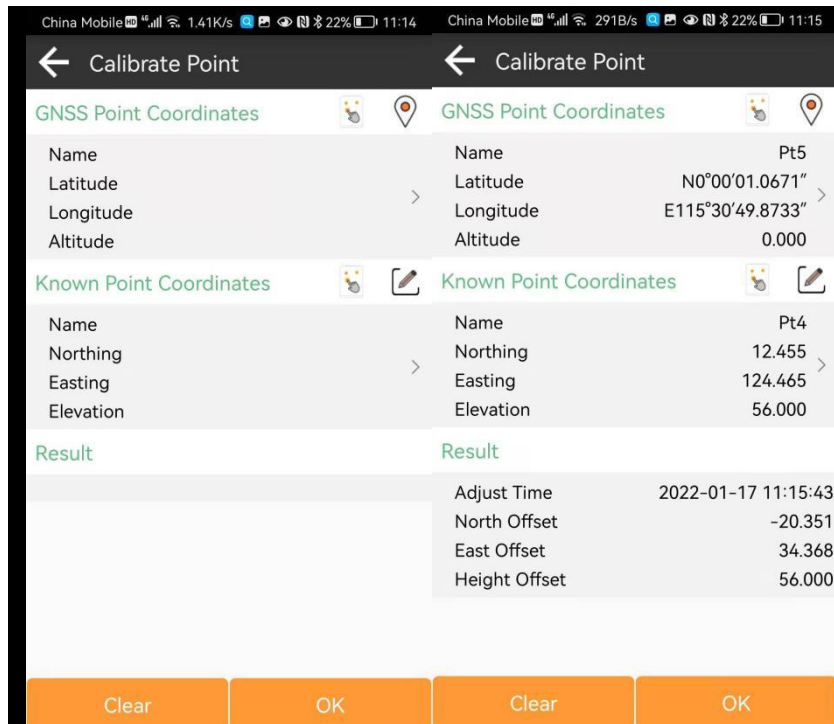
China Mobile HD 4G 1.41K/s 22% 11:14

Calibrate Point

GNSS Point Coordinates

Name
Latitude
Longitude
Altitude

Known Point Coordinates

Name
Northing
Easting
Elevation

Result

Clear OK

China Mobile HD 4G 291B/s 22% 11:15

Calibrate Point

GNSS Point Coordinates

Name Pt5
Latitude N0°00'01.0671"
Longitude E115°30'49.8733"
Altitude 0.000

Known Point Coordinates

Name Pt4
Northing 12.455
Easting 124.465
Elevation 56.000

Result

Adjust Time 2022-01-17 11:15:43
North Offset -20.351
East Offset 34.368
Height Offset 56.000

Clear OK